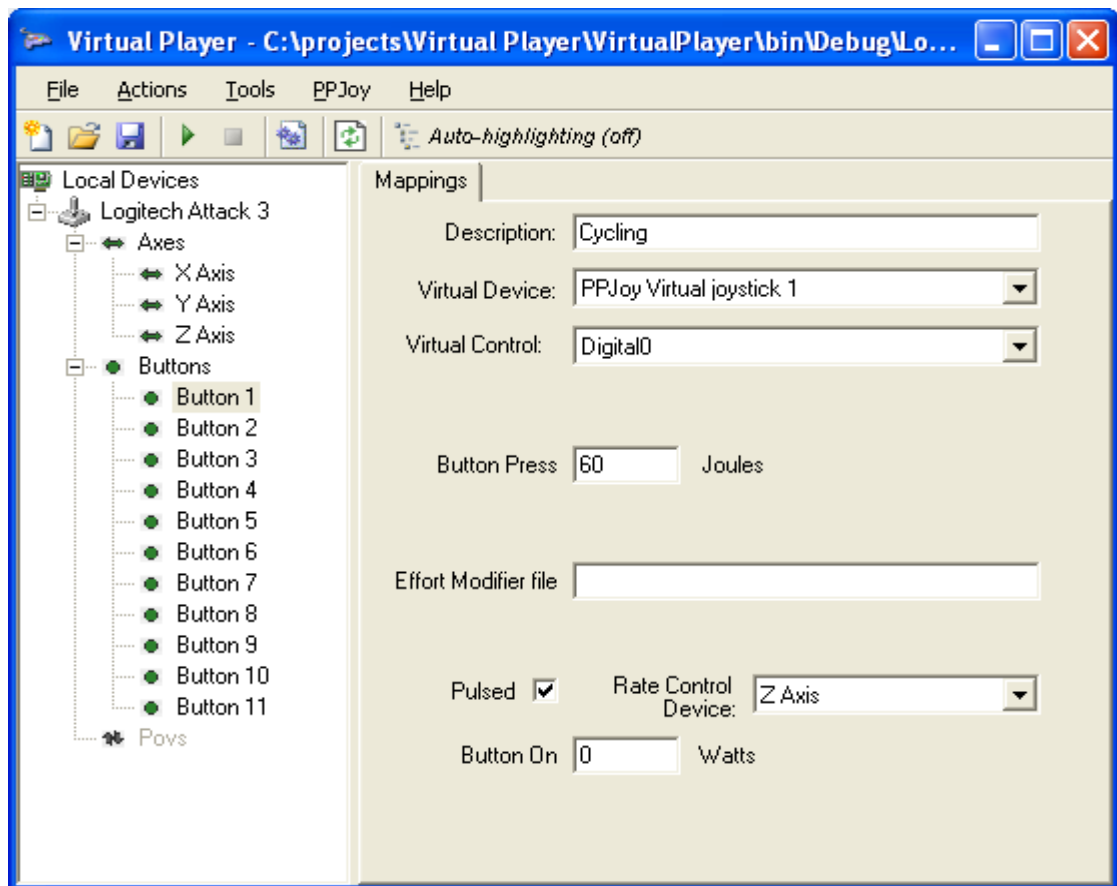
Virtual Player - C:\projects\Virtual Player\VirtualPlayer\bin\Debug\Lo...

File Actions Tools PPJoy Help

Auto-highlighting (off)

Local Devices
Logitech Attack 3
Axes
X Axis
Y Axis
Z Axis
Buttons
Button 1
Button 2
Button 3
Button 4
Button 5
Button 6
Button 7
Button 8
Button 9
Button 10
Button 11
Povs

Mappings

Description: Cycling

Virtual Device: PPJoy Virtual joystick 1

Virtual Control: Digital0

Button Press 60 Joules

Effort Modifier file

Pulsed Rate Control Device: Z Axis

Button On 0 Watts